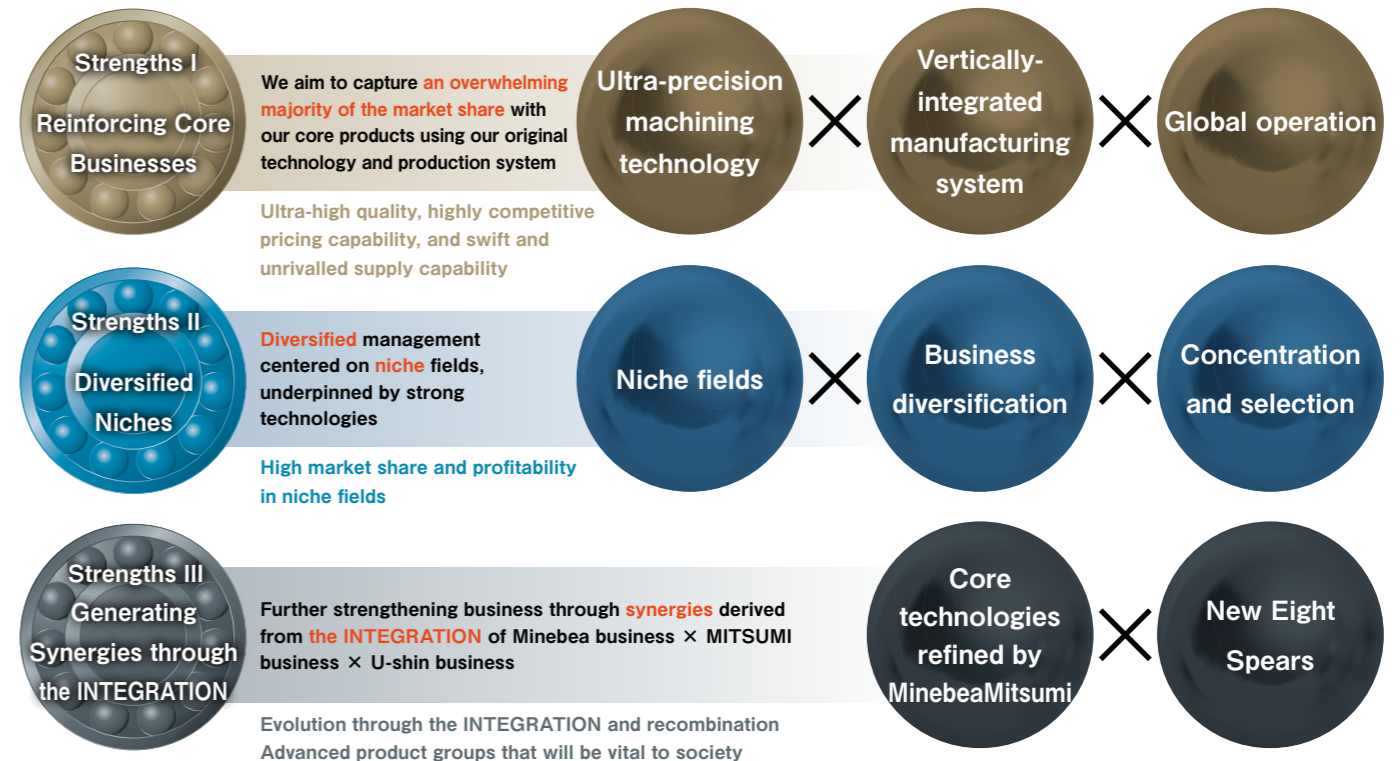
Strengths I
Reinforcing Core Businesses

We aim to capture an overwhelming majority of the market share with our core products using our original technology and production system

Ultra-high quality, highly competitive pricing capability, and swift and unrivalled supply capability

Ultra-precision machining technology × Vertically-integrated manufacturing system × Global operation

Strengths II
Diversified Niches

Diversified management centered on niche fields, underpinned by strong technologies

High market share and profitability in niche fields

Niche fields × Business diversification × Concentration and selection

Strengths III
Generating Synergies through the INTEGRATION

Further strengthening business through synergies derived from the INTEGRATION of Minebea business × MITSUMI business × U-shin business

Evolution through the INTEGRATION and recombination
Advanced product groups that will be vital to society

Core technologies refined by MinebeaMitsumi × New Eight Spears